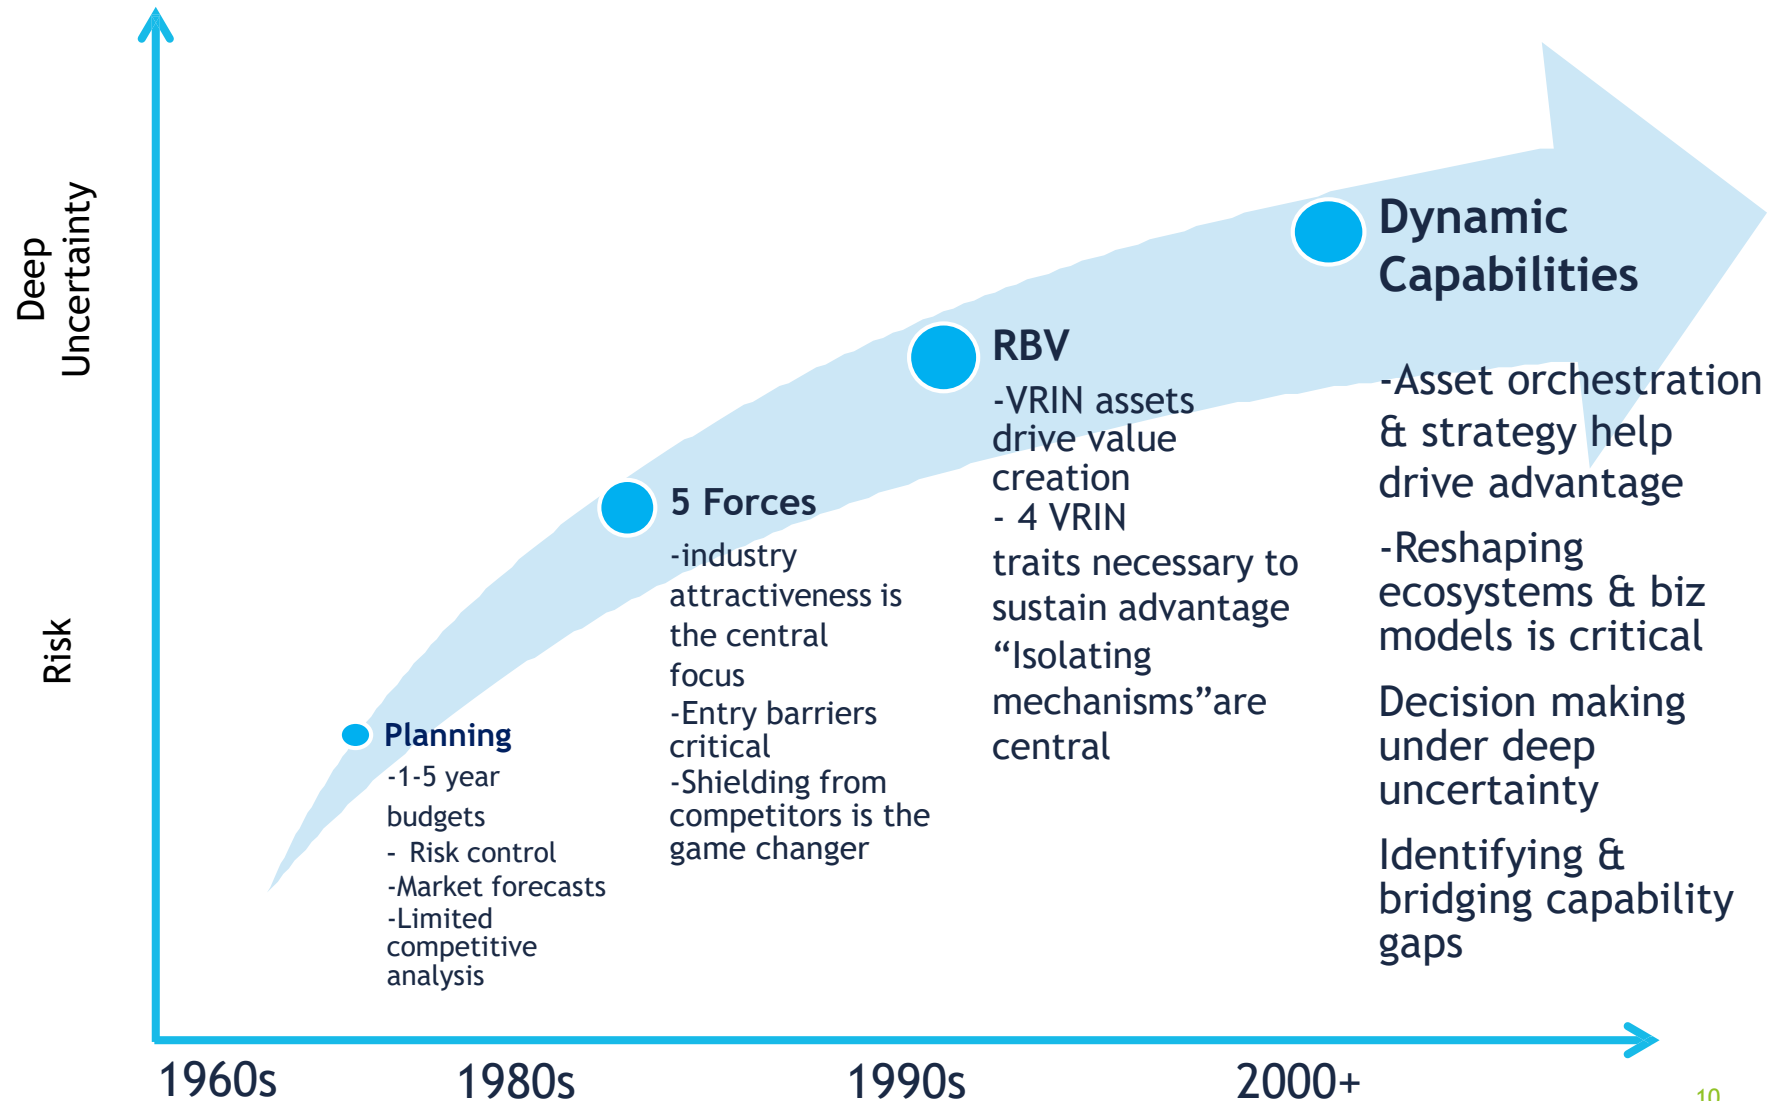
Deep Uncertainty

Risk

Planning
-1-5 year budgets
- Risk control
-Market forecasts
-Limited competitive analysis

5 Forces
-industry attractiveness is the central focus
-Entry barriers critical
-Shielding from competitors is the game changer

RBV
-VRIN assets drive value creation
- 4 VRIN traits necessary to sustain advantage
"Isolating mechanisms"are central

Dynamic Capabilities
-Asset orchestration & strategy help drive advantage
-Reshaping ecosystems & biz models is critical
Decision making under deep uncertainty
Identifying & bridging capability gaps

1960s
1980s
1990s
2000+

10